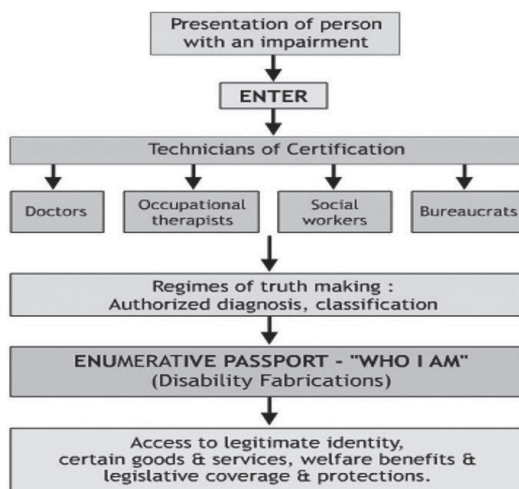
Presentation of person with an impairment

ENTER

Technicians of Certification

Doctors

Occupational therapists

Social workers

Bureaucrats

Regimes of truth making : Authorized diagnosis, classification

ENUMERATIVE PASSPORT - "WHO I AM" (Disability Fabrications)

Access to legitimate identity, certain goods & services, welfare benefits & legislative coverage & protections.